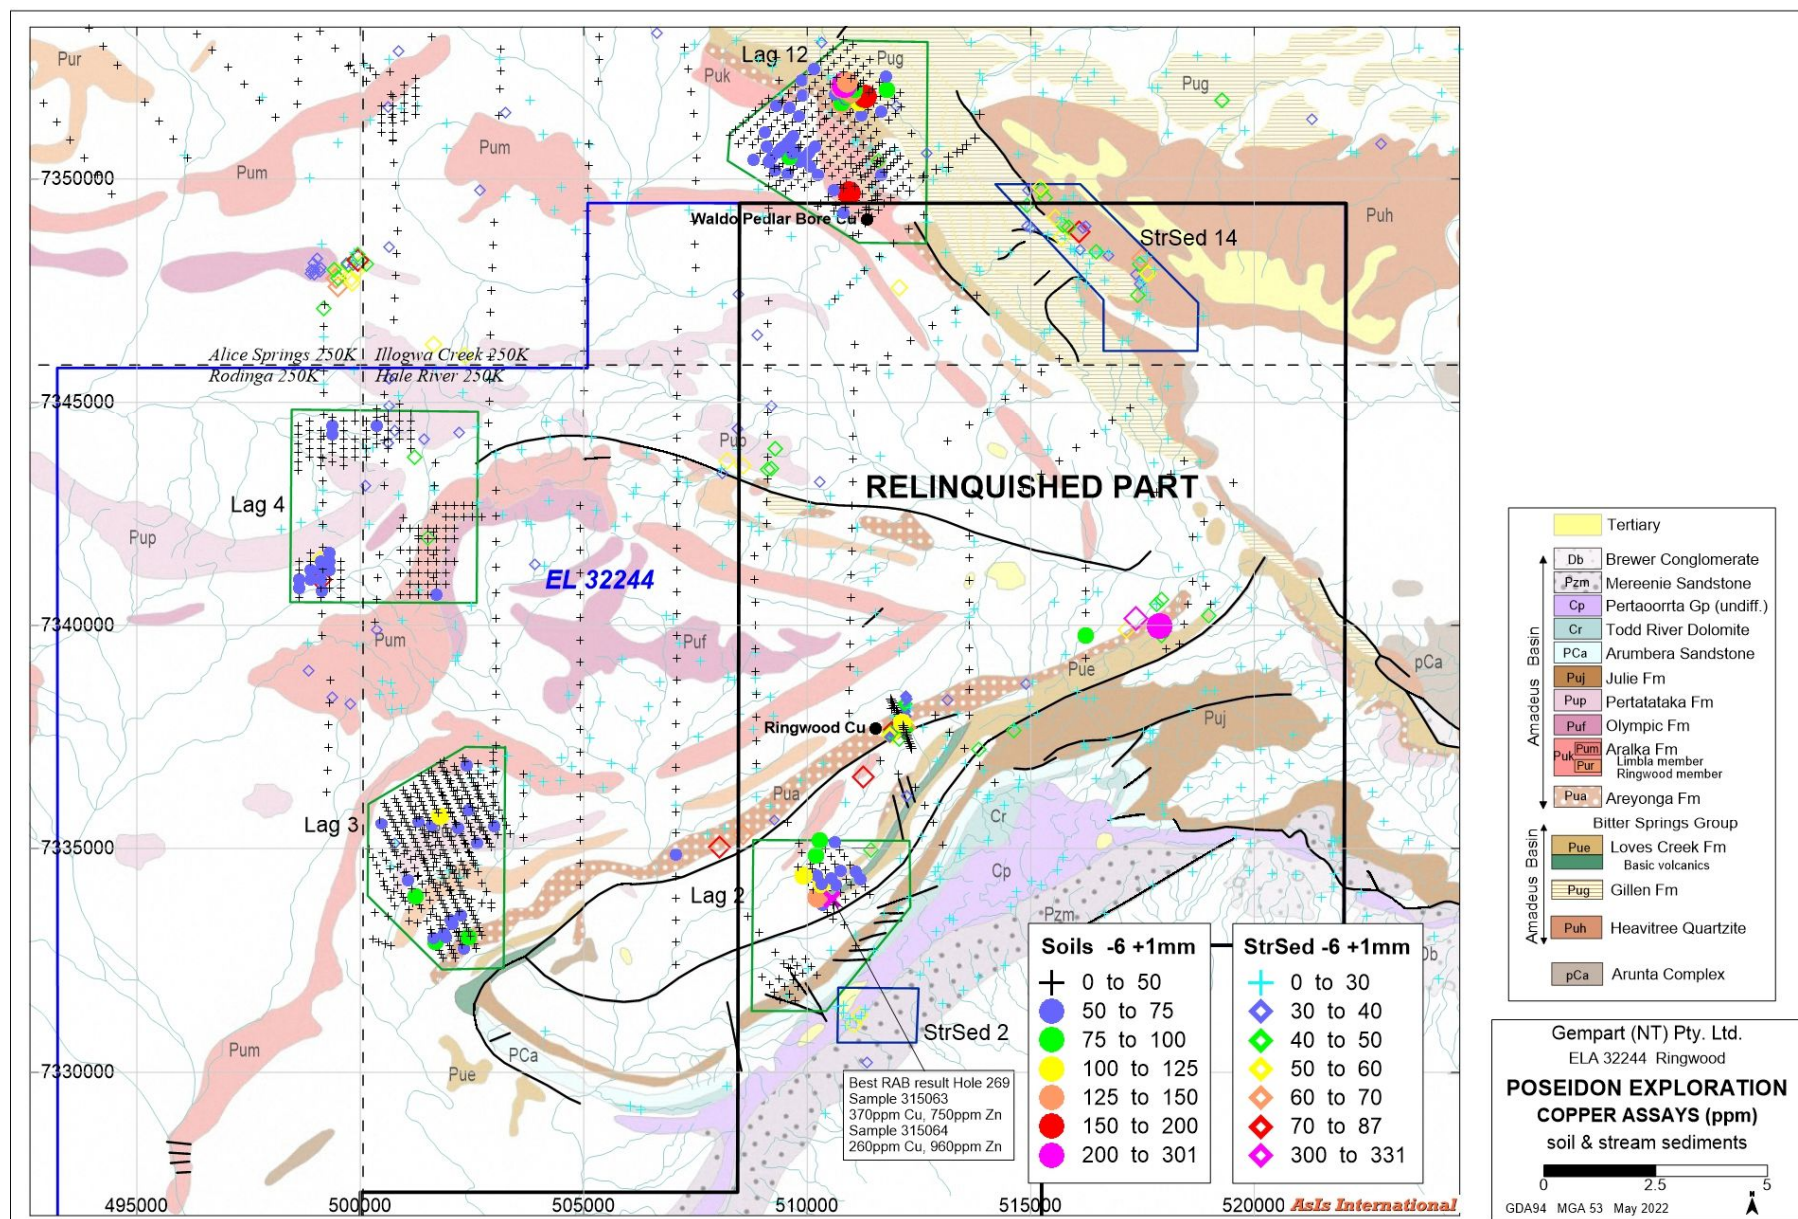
Pur
Lag 12
Pug
Puk
Pug
Pum
Pum
7350000
Waldo Pedlar Bore Cu
StrSed 14
Puh
Alice Springs 250K
Illogwa Creek 250K
Rodinga 250K
Hale River 250K
7345000
Pup
RELINQUISHED PART
Lag 4
Pup
EL 32244
7340000
Pum
Puf
Pue
pCa
Puj
Ringwood Cu
Pua
Cr
Lag 3
7335000
Lag 2
Cp
Pzm
Db
StrSed 2
PCa
Pum
Pue
7330000
Best RAB result Hole 269
Sample 315063
370ppm Cu, 750ppm Zn
Sample 315064
260ppm Cu, 960ppm Zn
495000
500000
505000
510000
515000
520000
AsIs International

| Soils -6 +1mm | |
|---|---|
| + | 0 to 50 |
| ● | 50 to 75 |
| ● | 75 to 100 |
| ● | 100 to 125 |
| ● | 125 to 150 |
| ● | 150 to 200 |
| ● | 200 to 301 |

| StrSed -6 +1mm | |
|---|---|
| + | 0 to 30 |
| ◇ | 30 to 40 |
| ◇ | 40 to 50 |
| ◇ | 50 to 60 |
| ◇ | 60 to 70 |
| ◇ | 70 to 87 |
| ◇ | 300 to 331 |

Tertiary
Db Brewer Conglomerate
Pzm Mereenie Sandstone
Cp Pertaoorrta Gp (undiff.)
Cr Todd River Dolomite
PCa Arumbera Sandstone
Puj Julie Fm
Pup Pertatataka Fm
Puf Olympic Fm
Puk Pum Pur Aralka Fm Limbla member Ringwood member
Pua Areyonga Fm
Amadeus Basin
Bitter Springs Group
Pue Loves Creek Fm Basic volcanics
Pug Gillen Fm
Puh Heavitree Quartzite
Amadeus Basin
pCa Arunta Complex

Gempart (NT) Pty. Ltd.
ELA 32244 Ringwood
POSEIDON EXPLORATION
COPPER ASSAYS (ppm)
soil & stream sediments
0 2.5 5
GDA94 MGA 53 May 2022